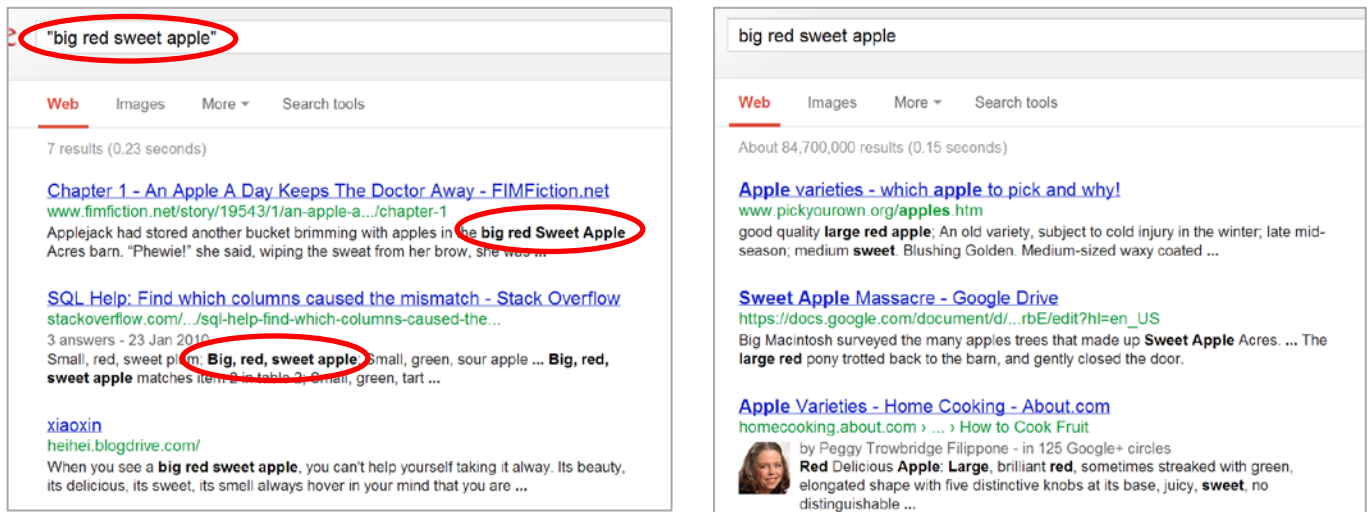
"big red sweet apple"

Web Images More Search tools

7 results (0.23 seconds)

Chapter 1 - An Apple A Day Keeps The Doctor Away - FIMFiction.net
www.fimfiction.net/story/19543/1/an-apple-a.../chapter-1
Applejack had stored another bucket brimming with apples in the **big red Sweet Apple** Acres barn. "Phewie!" she said, wiping the sweat from her brow, she was ...

SQL Help: Find which columns caused the mismatch - Stack Overflow
stackoverflow.com/.../sql-help-find-which-columns-caused-the...
3 answers - 23 Jan 2010
Small, red, sweet plum; **Big, red, sweet apple**; Small, green, sour apple ... **Big, red, sweet apple** matches item 2 in table 2; Small, green, tart ...

xiaoxin
heihei.blogdrive.com/
When you see a **big red sweet apple**, you can't help yourself taking it alway. Its beauty, its delicious, its sweet, its smell always hover in your mind that you are ...

big red sweet apple

Web Images More Search tools

About 84,700,000 results (0.15 seconds)

**Apple** varieties - which **apple** to pick and why!
www.pickyourown.org/**apples**.htm
good quality **large red apple**; An old variety, subject to cold injury in the winter; late mid-season; medium **sweet**. Blushing Golden. Medium-sized waxy coated ...

**Sweet Apple** Massacre - Google Drive
https://docs.google.com/document/d/...rbE/edit?hl=en_US
Big Macintosh surveyed the many apples trees that made up **Sweet Apple** Acres. ... The **large red** pony trotted back to the barn, and gently closed the door.

**Apple** Varieties - Home Cooking - About.com
homecooking.about.com › ... › How to Cook Fruit
by Peggy Trowbridge Filippone - in 125 Google+ circles
**Red** Delicious **Apple**: **Large**, brilliant **red**, sometimes streaked with green, elongated shape with five distinctive knobs at its base, juicy, **sweet**, no distinguishable ...